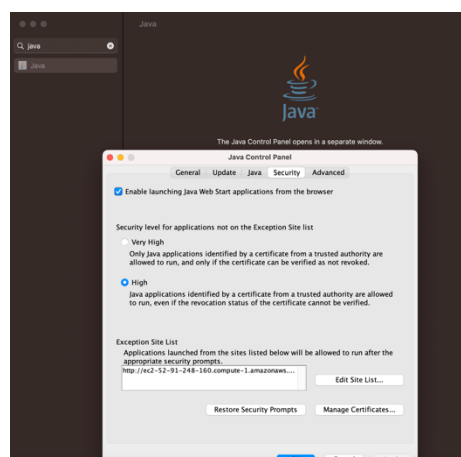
java

Java

Java

Java

The Java Control Panel opens in a separate window.

Java Control Panel

General Update Java Security Advanced

Enable launching Java Web Start applications from the browser

Security level for applications not on the Exception Site list

Very High

Only Java applications identified by a certificate from a trusted authority are allowed to run, and only if the certificate can be verified as not revoked.

High

Java applications identified by a certificate from a trusted authority are allowed to run, even if the revocation status of the certificate cannot be verified.

Exception Site List

Applications launched from the sites listed below will be allowed to run after the appropriate security prompts.

http://ec2-52-91-248-160.compute-1.amazonaws...

Edit Site List...

Restore Security Prompts

Manage Certificates...